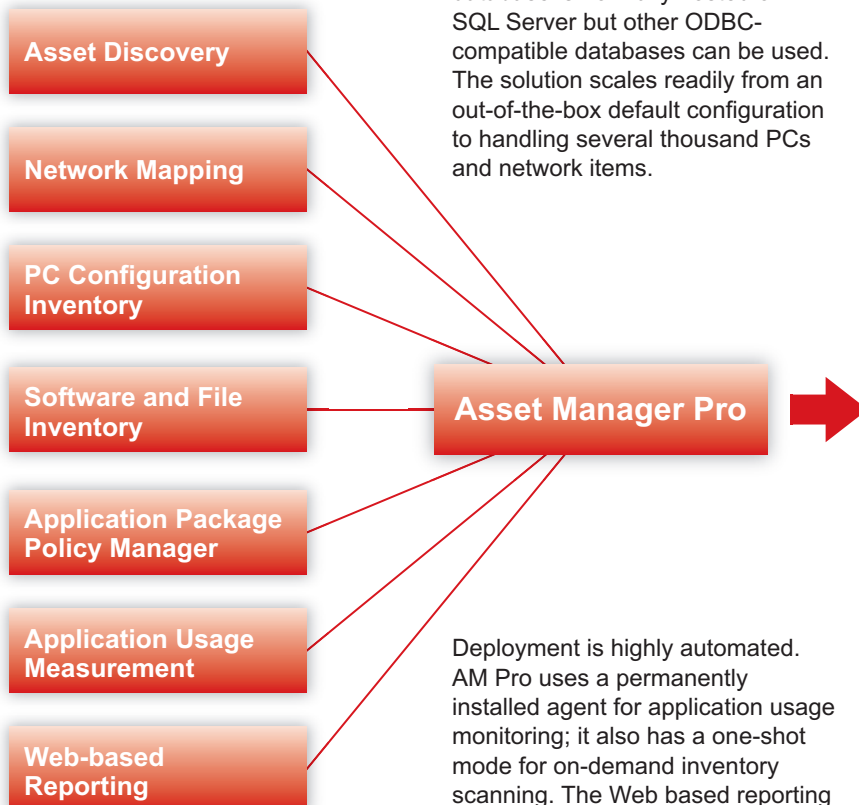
Asset Discovery

Network Mapping

PC Configuration Inventory

Software and File Inventory

Application Package Policy Manager

Application Usage Measurement

Web-based Reporting

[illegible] SQL Server but other ODBC-compatible databases can be used. The solution scales readily from an out-of-the-box default configuration to handling several thousand PCs and network items.

Asset Manager Pro

Deployment is highly automated. AM Pro uses a permanently installed agent for application usage monitoring; it also has a one-shot mode for on-demand inventory scanning. The Web based reporting